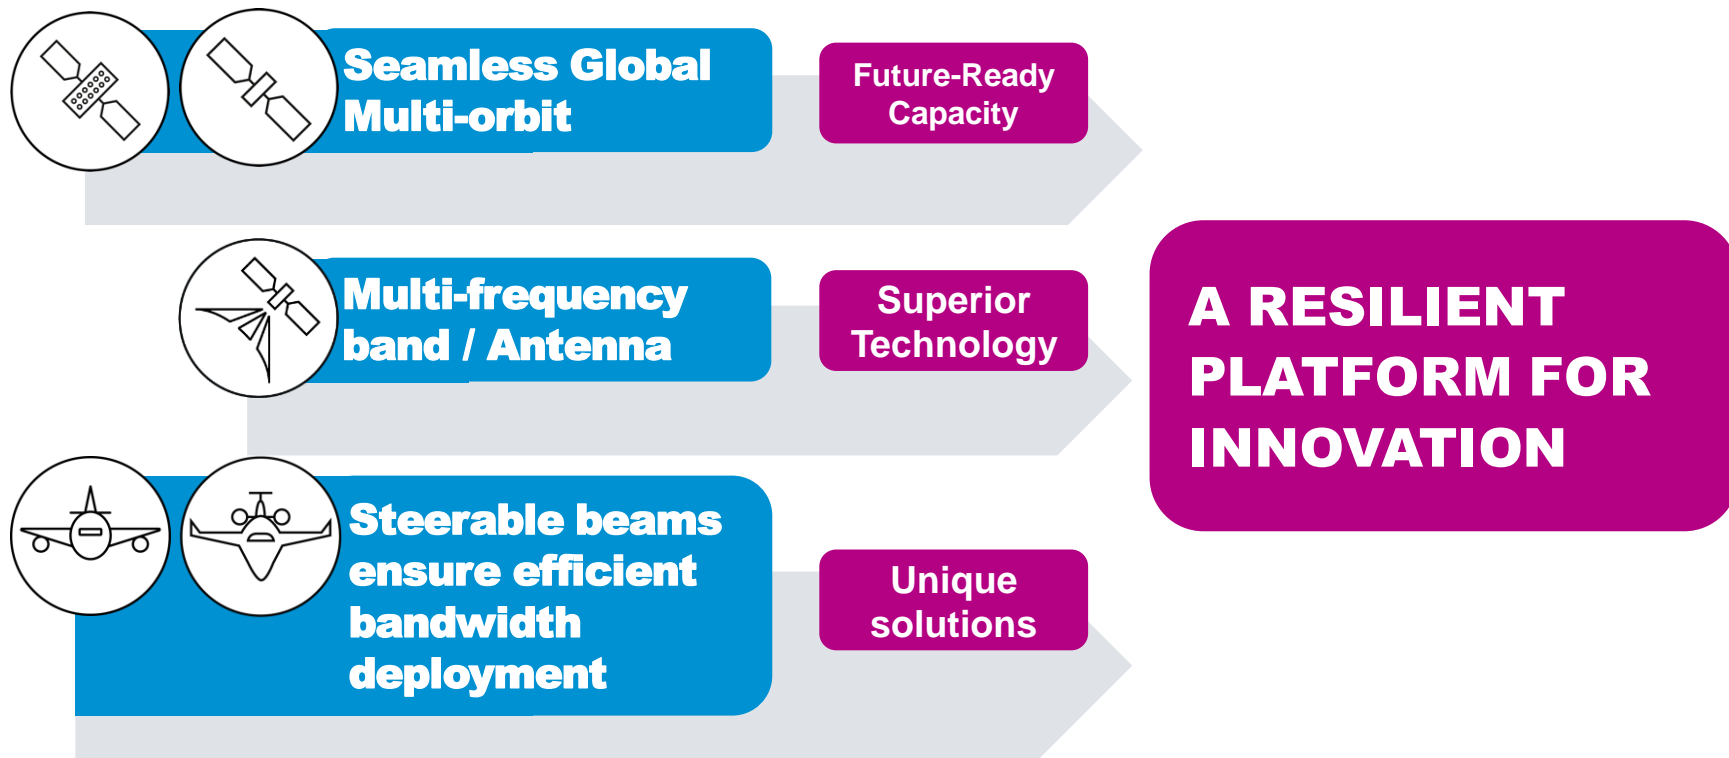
Seamless Global Multi-orbit

Future-Ready Capacity

Multi-frequency band / Antenna

Superior Technology

Steerable beams ensure efficient bandwidth deployment

Unique solutions

A RESILIENT PLATFORM FOR INNOVATION